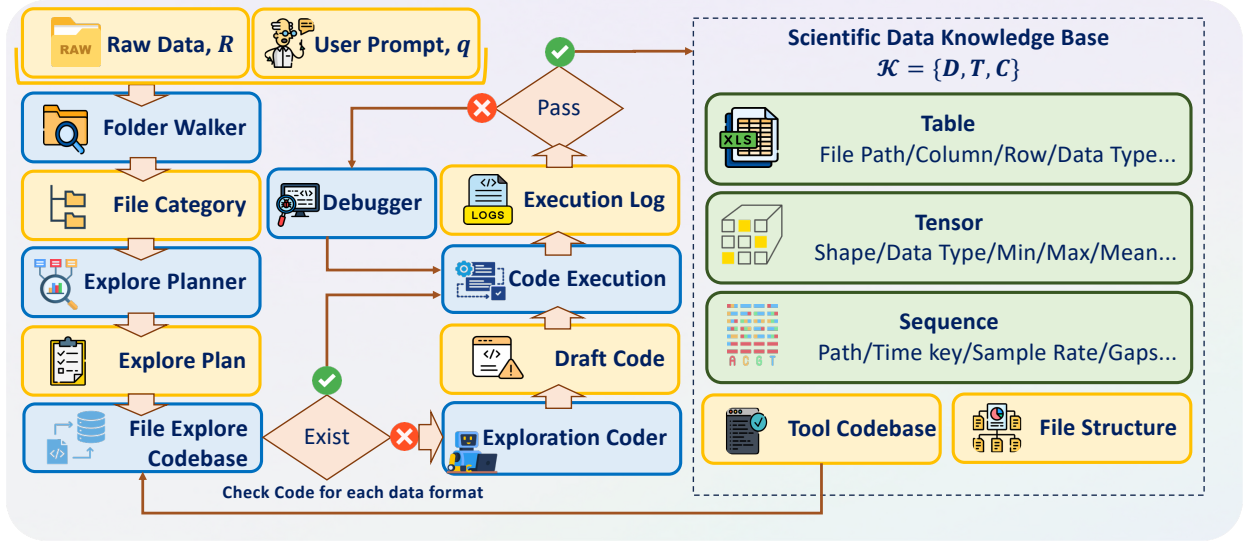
RAW Raw Data, $R$

User Prompt, $q$

Folder Walker

File Category

Explore Planner

Explore Plan

File Explore Codebase

Exist

Check Code for each data format

Debugger

Pass

Execution Log

LOGS

Code Execution

Draft Code

Exploration Coder

Scientific Data Knowledge Base

$\mathcal{K} = \{D, T, C\}$

Table

XLS

File Path/Column/Row/Data Type...

Tensor

Shape/Data Type/Min/Max/Mean...

Sequence

A C G T

Path/Time key/Sample Rate/Gaps...

Tool Codebase

File Structure